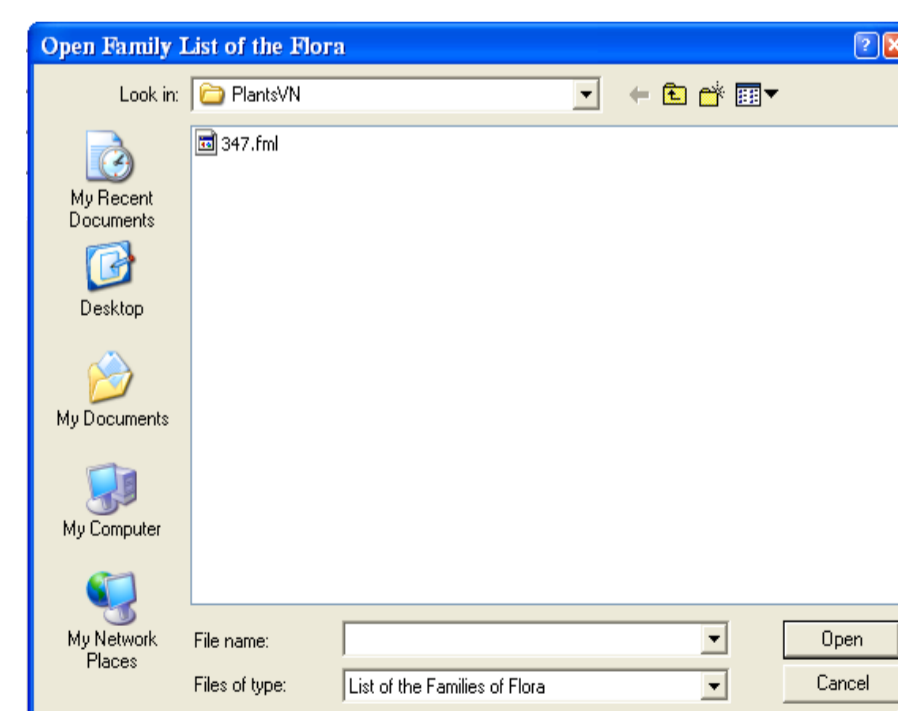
Open Family List of the Flora

Look in: PlantsVN

347.fml

My Recent Documents

Desktop

My Documents

My Computer

My Network Places

File name:

Files of type: List of the Families of Flora

Open

Cancel